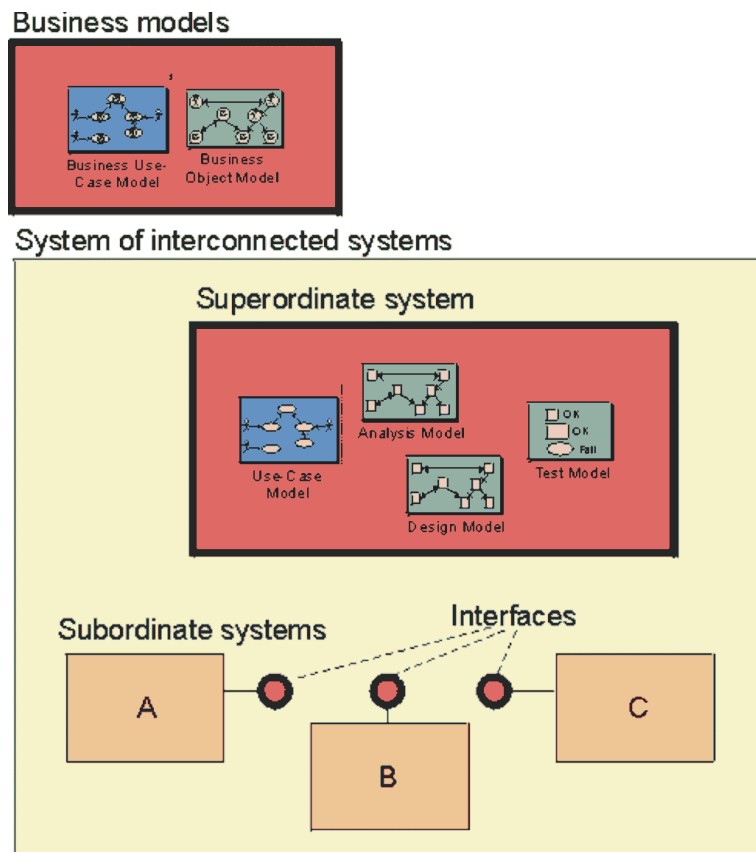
Business models

Business Use-Case Model

Business Object Model

System of interconnected systems

Superordinate system

Use-Case Model

Analysis Model

OK
OK
Fail

Test Model

Design Model

Subordinate systems

Interfaces

A

B

C